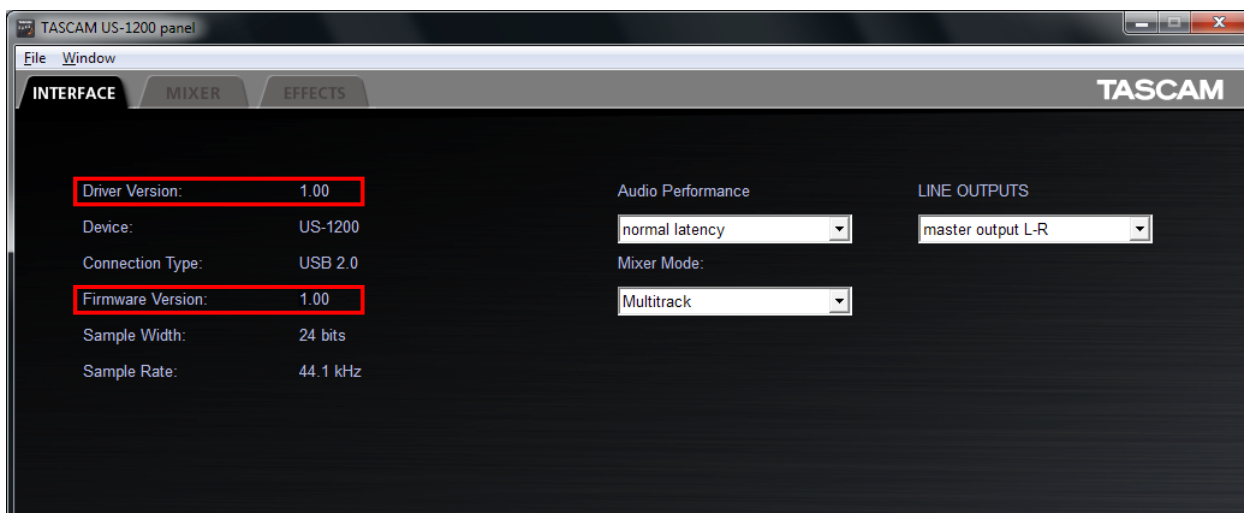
TASCAM US-1200 panel

File Window

INTERFACE MIXER EFFECTS

TASCAM

| | |
|---|---|
| Driver Version: | 1.00 |
| Device: | US-1200 |
| Connection Type: | USB 2.0 |
| Firmware Version: | 1.00 |
| Sample Width: | 24 bits |
| Sample Rate: | 44.1 kHz |

Audio Performance

normal latency

Mixer Mode:

Multitrack

LINE OUTPUTS

master output L-R